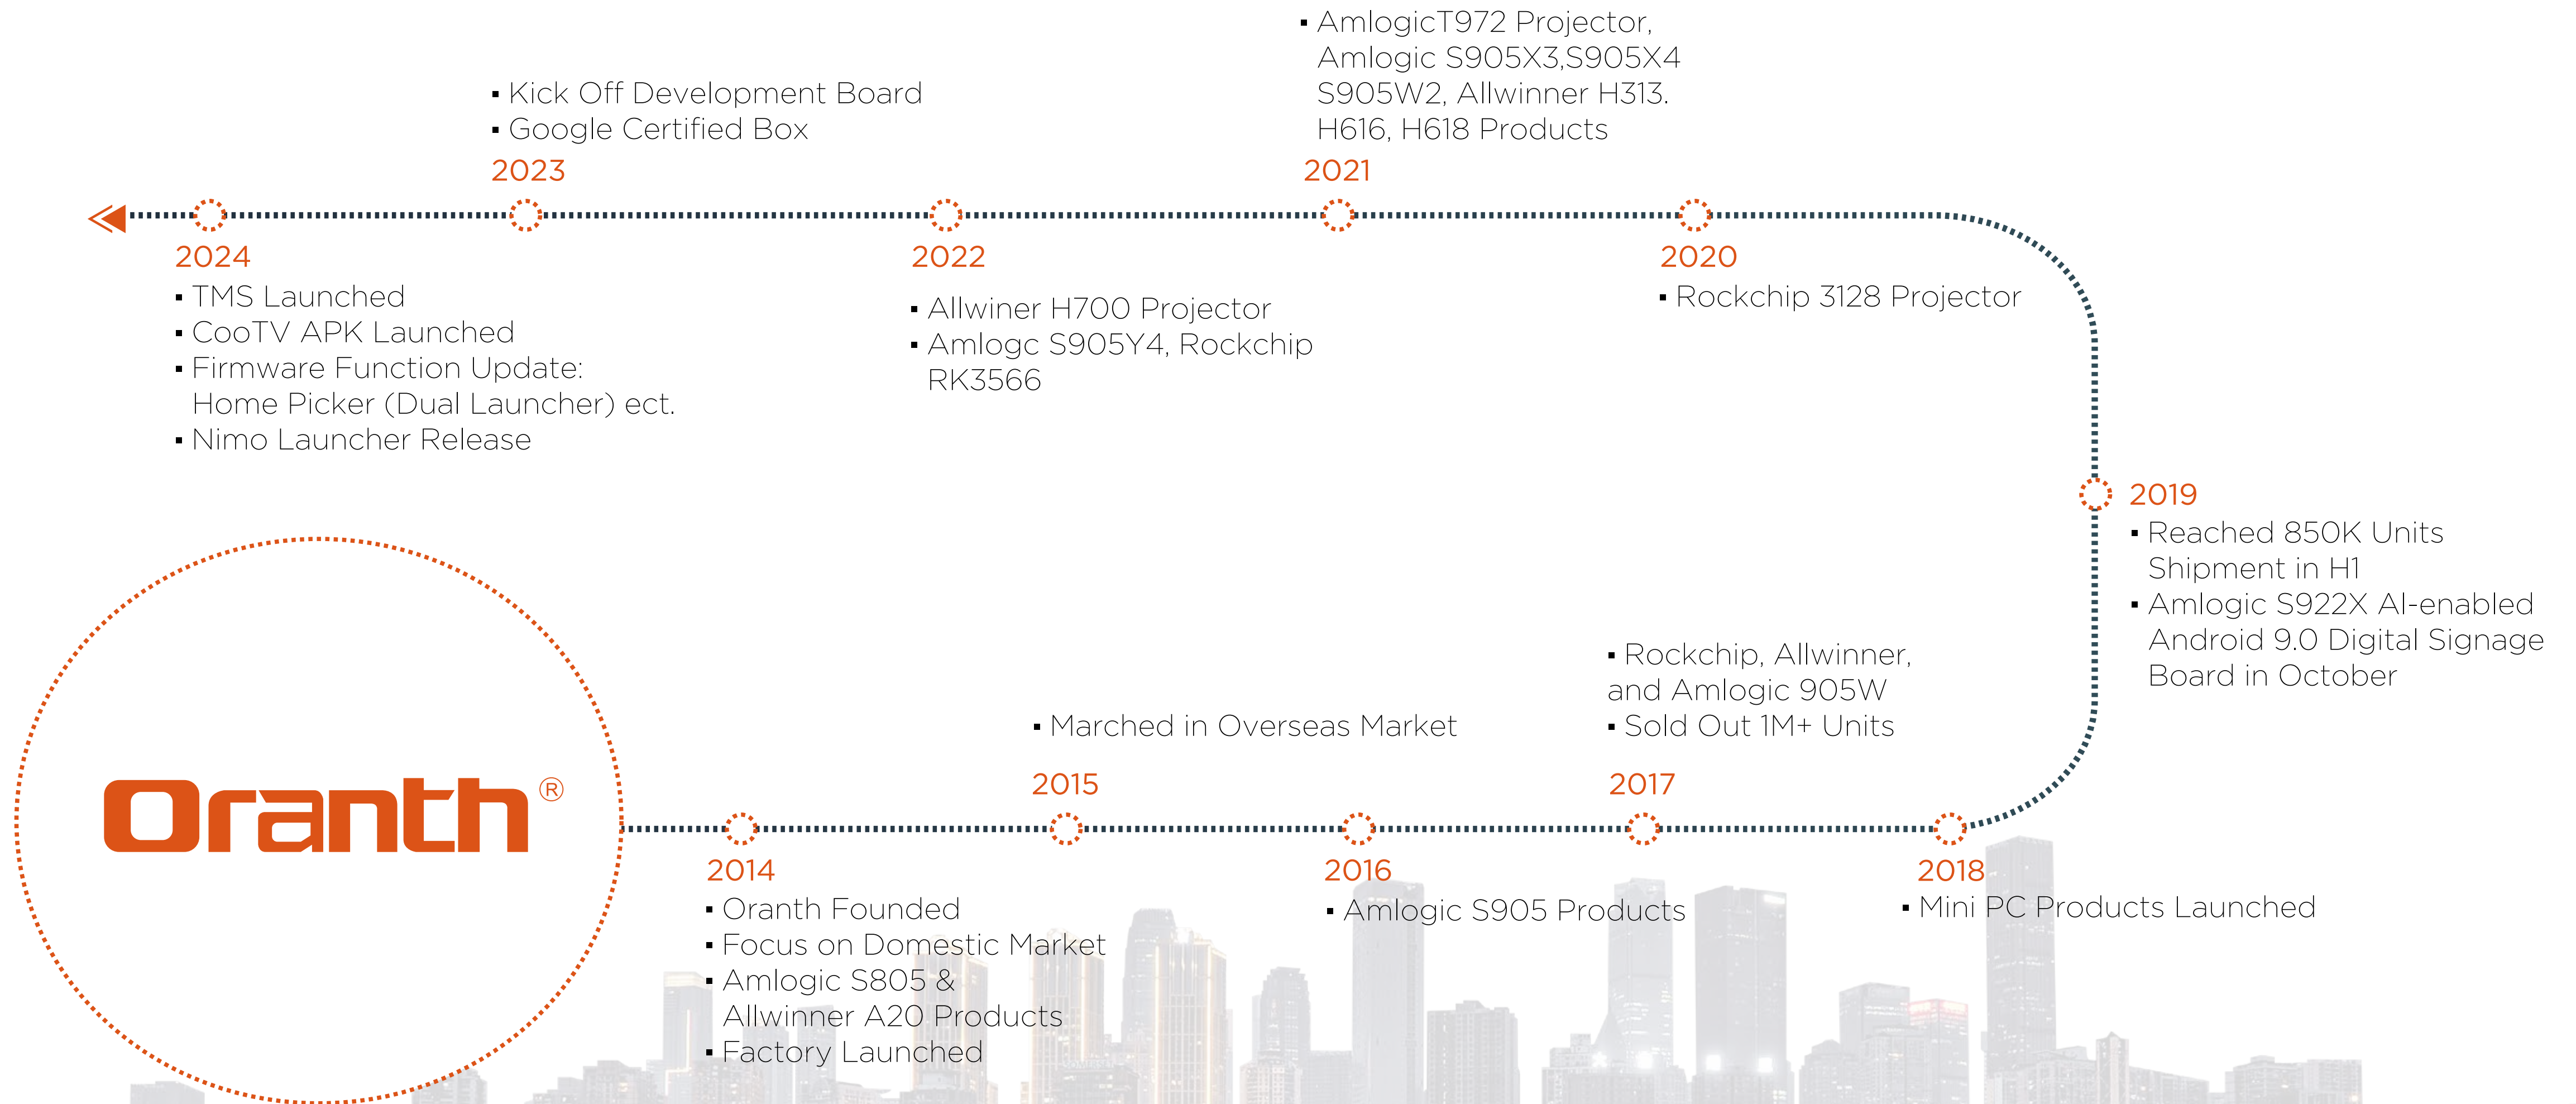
Oranth®

2014
▪ Oranth Founded
▪ Focus on Domestic Market
▪ Amlogic S805 & Allwinner A20 Products
▪ Factory Launched

▪ Marched in Overseas Market
2015

2016
▪ Amlogic S905 Products

▪ Rockchip, Allwinner, and Amlogic 905W
▪ Sold Out 1M+ Units
2017

2018
▪ Mini PC Products Launched

2019
▪ Reached 850K Units Shipment in H1
▪ Amlogic S922X AI-enabled Android 9.0 Digital Signage Board in October

2020
▪ Rockchip 3128 Projector

▪ AmlogicT972 Projector, Amlogic S905X3,S905X4 S905W2, Allwinner H313. H616, H618 Products
2021

2022
▪ Allwiner H700 Projector
▪ Amlogc S905Y4, Rockchip RK3566

▪ Kick Off Development Board
▪ Google Certified Box
2023

2024
▪ TMS Launched
▪ CooTV APK Launched
▪ Firmware Function Update: Home Picker (Dual Launcher) ect.
▪ Nimo Launcher Release